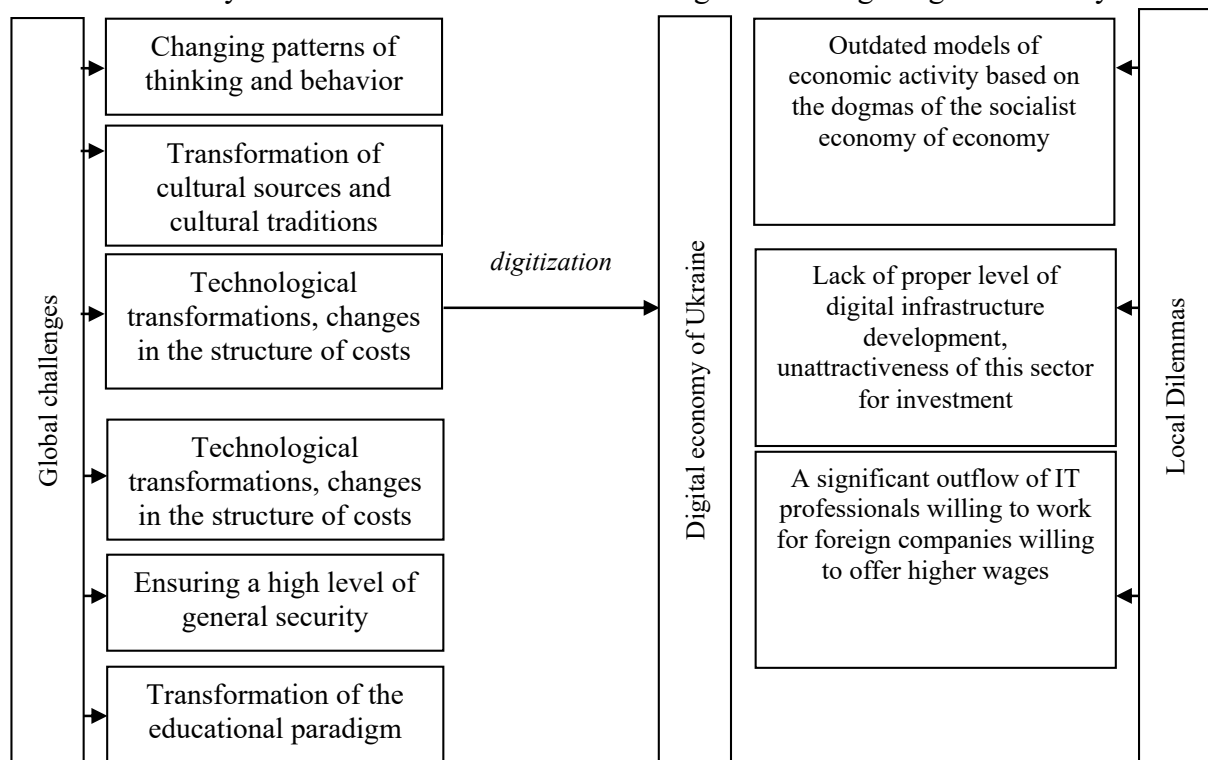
Global challenges

Changing patterns of thinking and behavior

Transformation of cultural sources and cultural traditions

Technological transformations, changes in the structure of costs

Technological transformations, changes in the structure of costs

Ensuring a high level of general security

Transformation of the educational paradigm

digitization

Digital economy of Ukraine

Outdated models of economic activity based on the dogmas of the socialist economy of economy

Lack of proper level of digital infrastructure development, unattractiveness of this sector for investment

A significant outflow of IT professionals willing to work for foreign companies willing to offer higher wages

Local Dilemmas